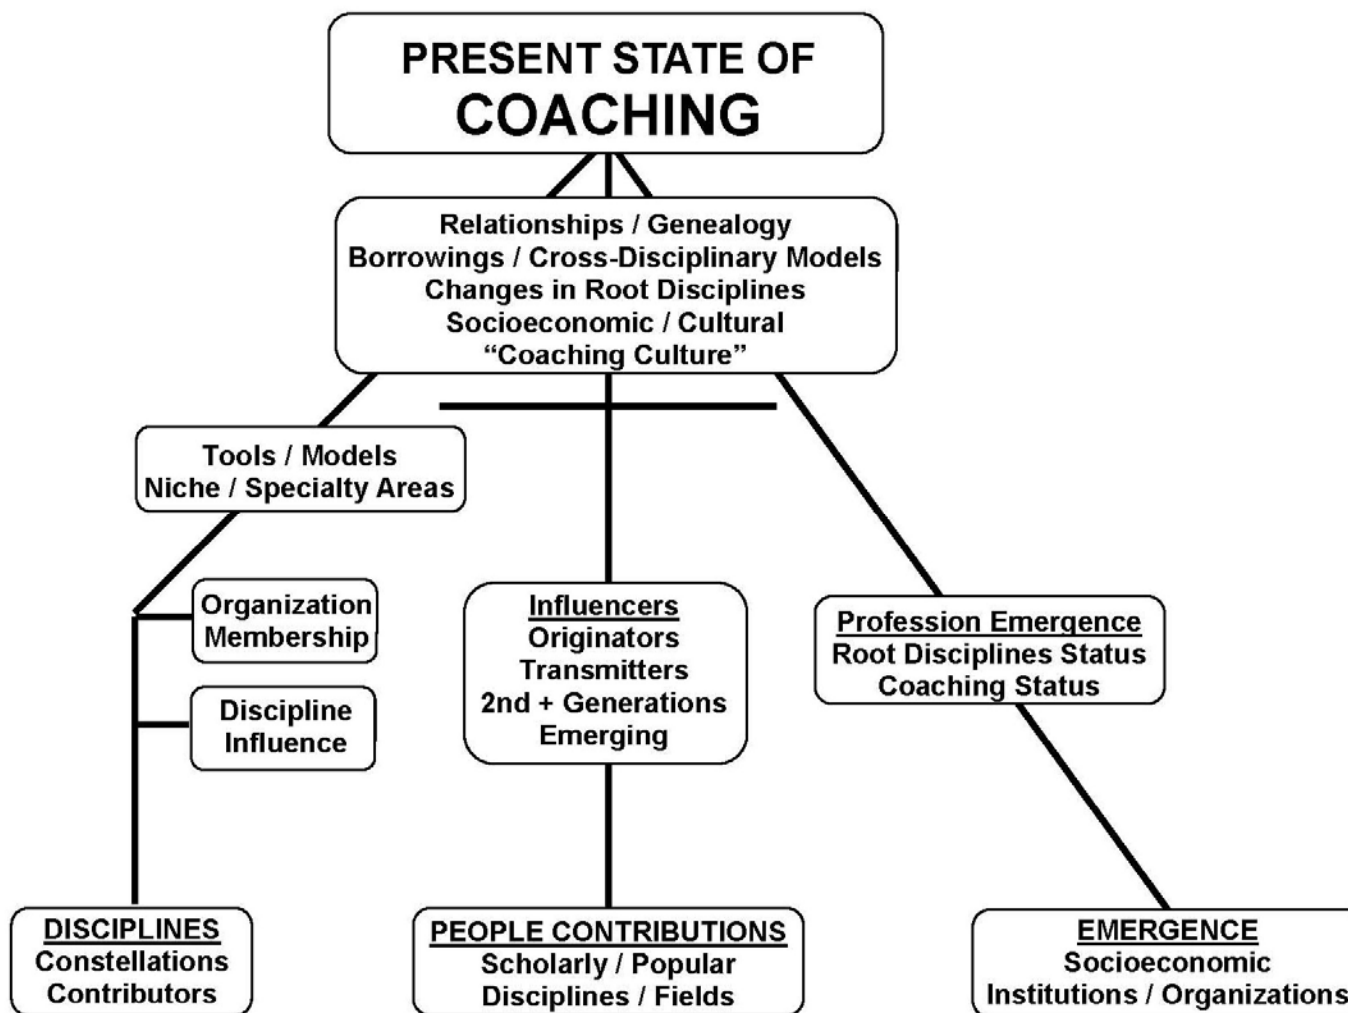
PRESENT STATE OF
COACHING

Relationships / Genealogy
Borrowings / Cross-Disciplinary Models
Changes in Root Disciplines
Socioeconomic / Cultural
"Coaching Culture"

Tools / Models
Niche / Specialty Areas

Organization
Membership

Discipline
Influence

DISCIPLINES
Constellations
Contributors

Influencers
Originators
Transmitters
2nd + Generations
Emerging

PEOPLE CONTRIBUTIONS
Scholarly / Popular
Disciplines / Fields

Profession Emergence
Root Disciplines Status
Coaching Status

EMERGENCE
Socioeconomic
Institutions / Organizations